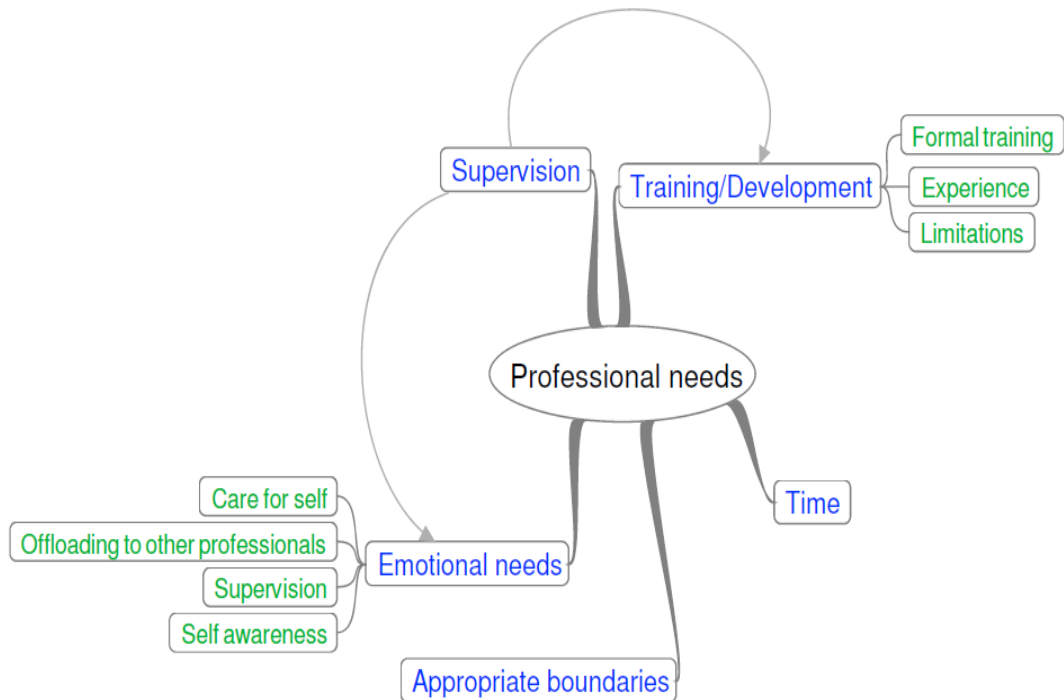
Supervision

Training/Development

Formal training

Experience

Limitations

Professional needs

Time

Care for self

Offloading to other professionals

Supervision

Self awareness

Emotional needs

Appropriate boundaries